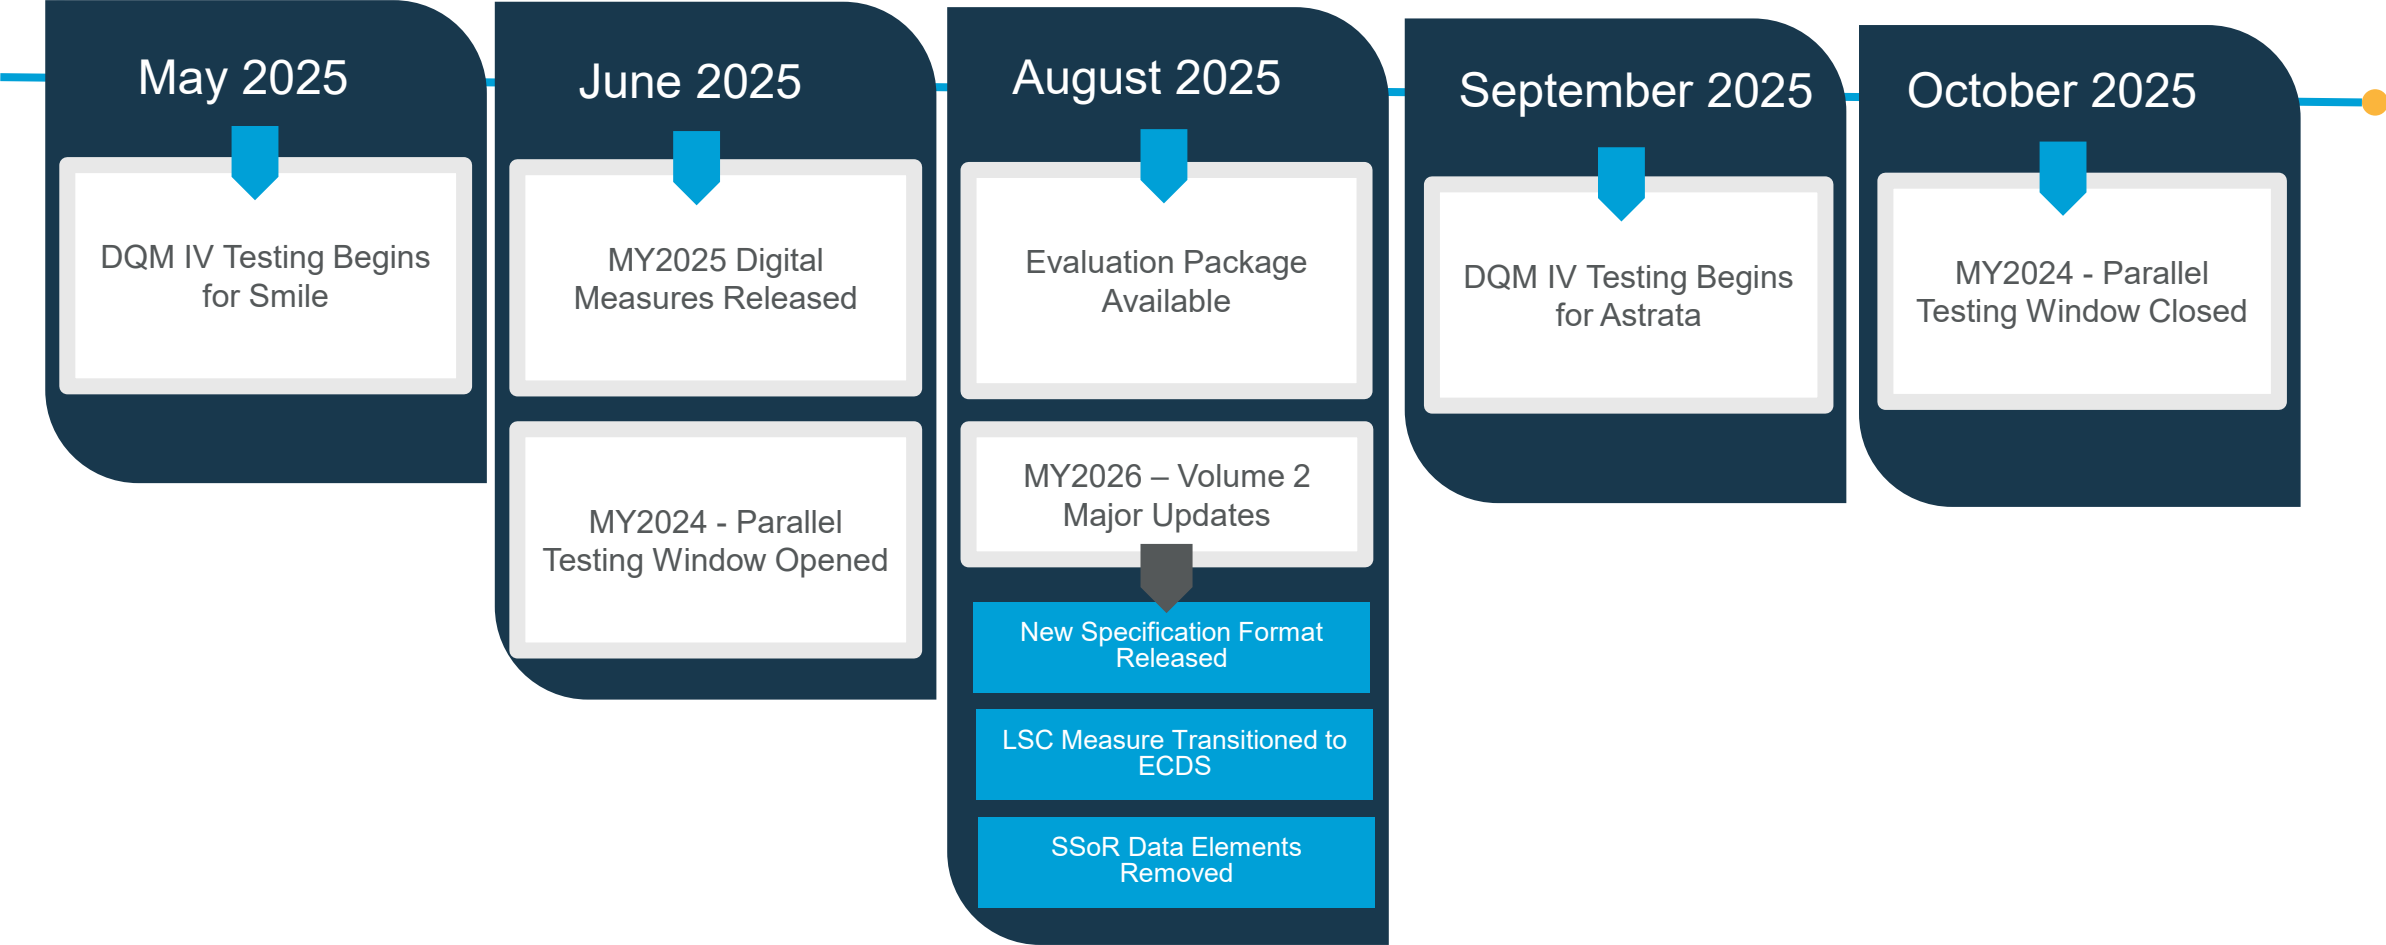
May 2025

DQM IV Testing Begins for Smile

June 2025

MY2025 Digital Measures Released

MY2024 - Parallel Testing Window Opened

August 2025

Evaluation Package Available

MY2026 – Volume 2 Major Updates

New Specification Format Released

LSC Measure Transitioned to ECDS

SSoR Data Elements Removed

September 2025

DQM IV Testing Begins for Astrata

October 2025

MY2024 - Parallel Testing Window Closed